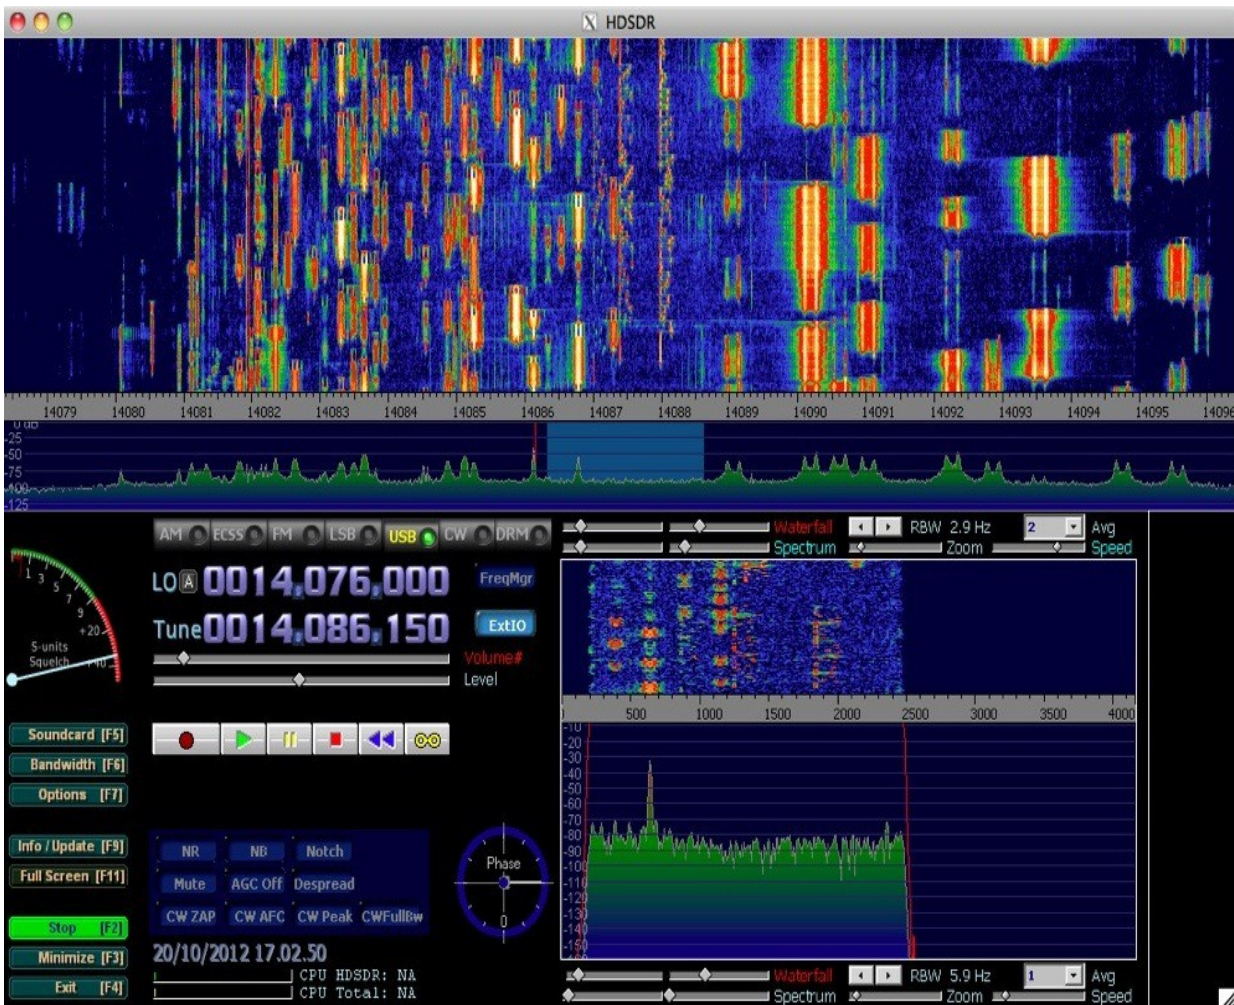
HDSDR

14079 14080 14081 14082 14083 14084 14085 14086 14087 14088 14089 14090 14091 14092 14093 14094 14095 1409

0 dB
-25
-50
-75
-100
-125

AM ECSS FM LSB USB CW DRM

LO A 0014.076.000
Tune 0014.086.150

FreqMgr
ExtIO

Volume#
Level

1 3 5 7 9 +20 +40
S-units
Squelch

Soundcard [F5]
Bandwidth [F6]
Options [F7]

Info / Update [F9]
Full Screen [F11]

Stop [F2]
Minimize [F3]
Exit [F4]

NR NB Notch
Mute AGC Off Despread
CW ZAP CW AFC CW Peak CWFullBw

Phase
0

20/10/2012 17.02.50
CPU HDSDR: NA
CPU Total: NA

Waterfall
Spectrum
RBW 2.9 Hz
Zoom
2 Avg
Speed

500 1000 1500 2000 2500 3000 3500 4000

-10
-20
-30
-40
-50
-60
-70
-80
-90
-100
-110
-120
-130
-140
-150

Waterfall
Spectrum
RBW 5.9 Hz
Zoom
1 Avg
Speed